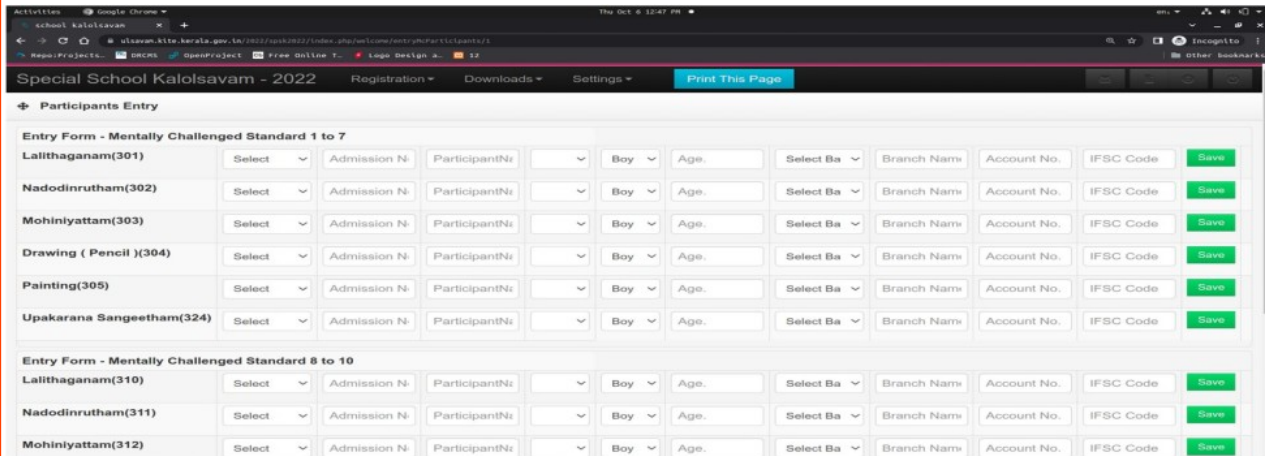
Activities Google Chrome ▾ Thu Oct 6 12:47 PM ●

school kalolsavam × +

ulsavan.kite.kerala.gov.in/2022/spsk2022/index.php/welcome/entryMcParticipants/1

Incognito

Repo:Projects... DRCMS OpenProject Free Online T... Logo Design a... 12

Other Bookmarks

Special School Kalolsavam - 2022 Registration ▾ Downloads ▾ Settings ▾ Print This Page

Participants Entry

Entry Form - Mentally Challenged Standard 1 to 7

| | | | | | | | | | | | |
|---|---|---|---|---|---|---|---|---|---|---|---|
| Lalithaganam(301) | Select | Admission N | ParticipantN | | Boy | Age. | Select Ba | Branch Nam | Account No. | IFSC Code | Save |
| Nadodinrutham(302) | Select | Admission N | ParticipantN | | Boy | Age. | Select Ba | Branch Nam | Account No. | IFSC Code | Save |
| Mohiniyattam(303) | Select | Admission N | ParticipantN | | Boy | Age. | Select Ba | Branch Nam | Account No. | IFSC Code | Save |
| Drawing ( Pencil )(304) | Select | Admission N | ParticipantN | | Boy | Age. | Select Ba | Branch Nam | Account No. | IFSC Code | Save |
| Painting(305) | Select | Admission N | ParticipantN | | Boy | Age. | Select Ba | Branch Nam | Account No. | IFSC Code | Save |
| Upakarana Sangeetham(324) | Select | Admission N | ParticipantN | | Boy | Age. | Select Ba | Branch Nam | Account No. | IFSC Code | Save |

Entry Form - Mentally Challenged Standard 8 to 10

| | | | | | | | | | | | |
|---|---|---|---|---|---|---|---|---|---|---|---|
| Lalithaganam(310) | Select | Admission N | ParticipantN | | Boy | Age. | Select Ba | Branch Nam | Account No. | IFSC Code | Save |
| Nadodinrutham(311) | Select | Admission N | ParticipantN | | Boy | Age. | Select Ba | Branch Nam | Account No. | IFSC Code | Save |
| Mohiniyattam(312) | Select | Admission N | ParticipantN | | Boy | Age. | Select Ba | Branch Nam | Account No. | IFSC Code | Save |